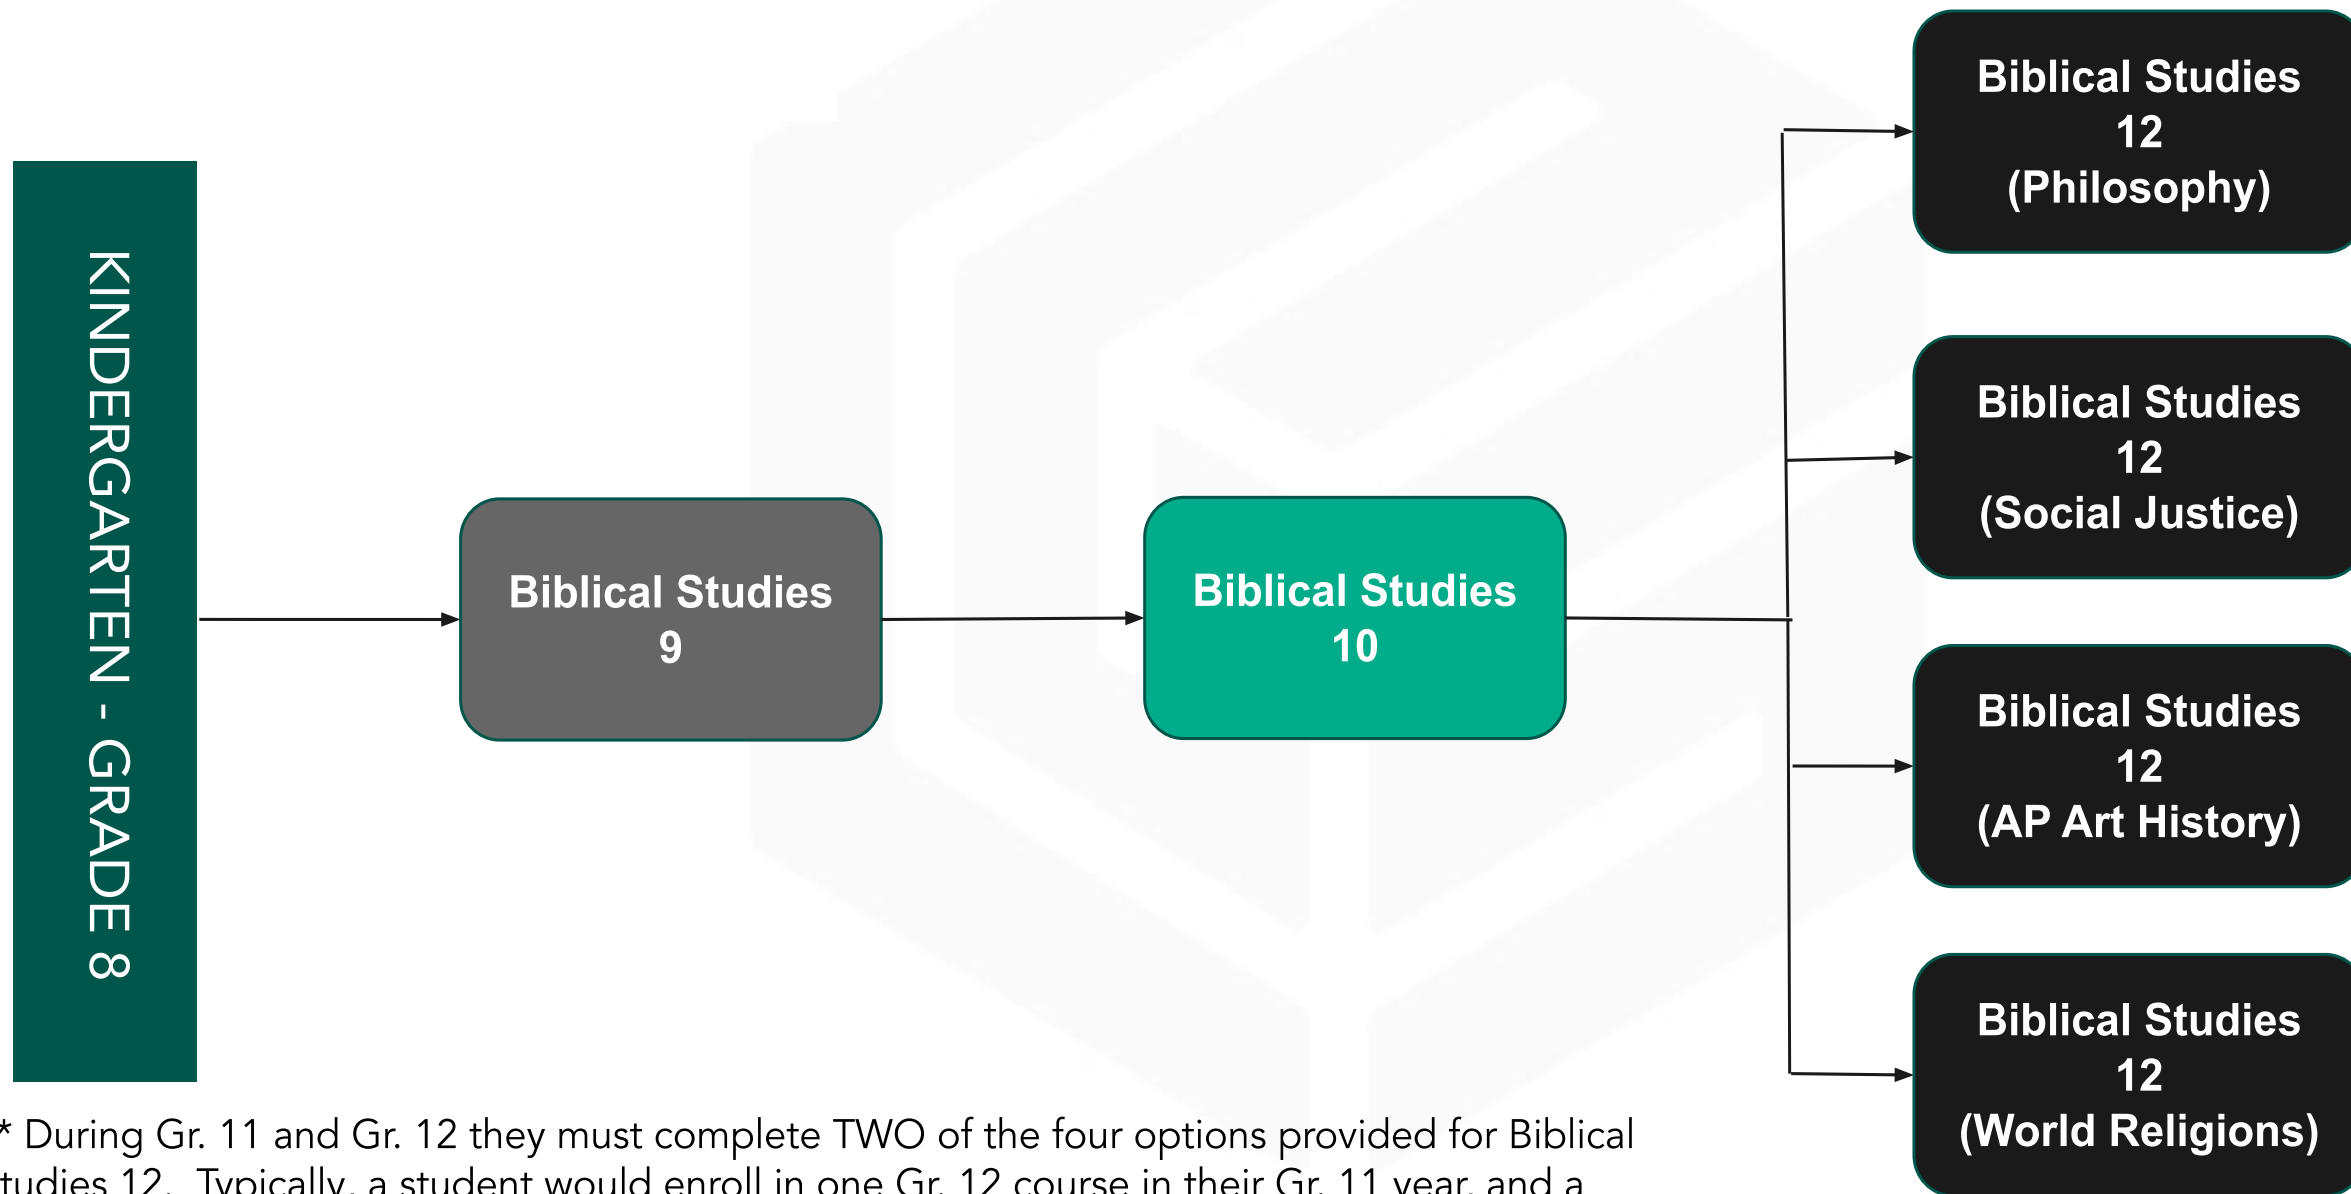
KINDERGARTEN - GRADE 8

Biblical Studies 9

Biblical Studies 10

Biblical Studies 12 (Philosophy)

Biblical Studies 12 (Social Justice)

Biblical Studies 12 (AP Art History)

Biblical Studies 12 (World Religions)

* During Gr. 11 and Gr. 12 they must complete TWO of the four options provided for Biblical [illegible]tudies 12. Typically, a student would enroll in one Gr. 12 course in their Gr. 11 year, and a